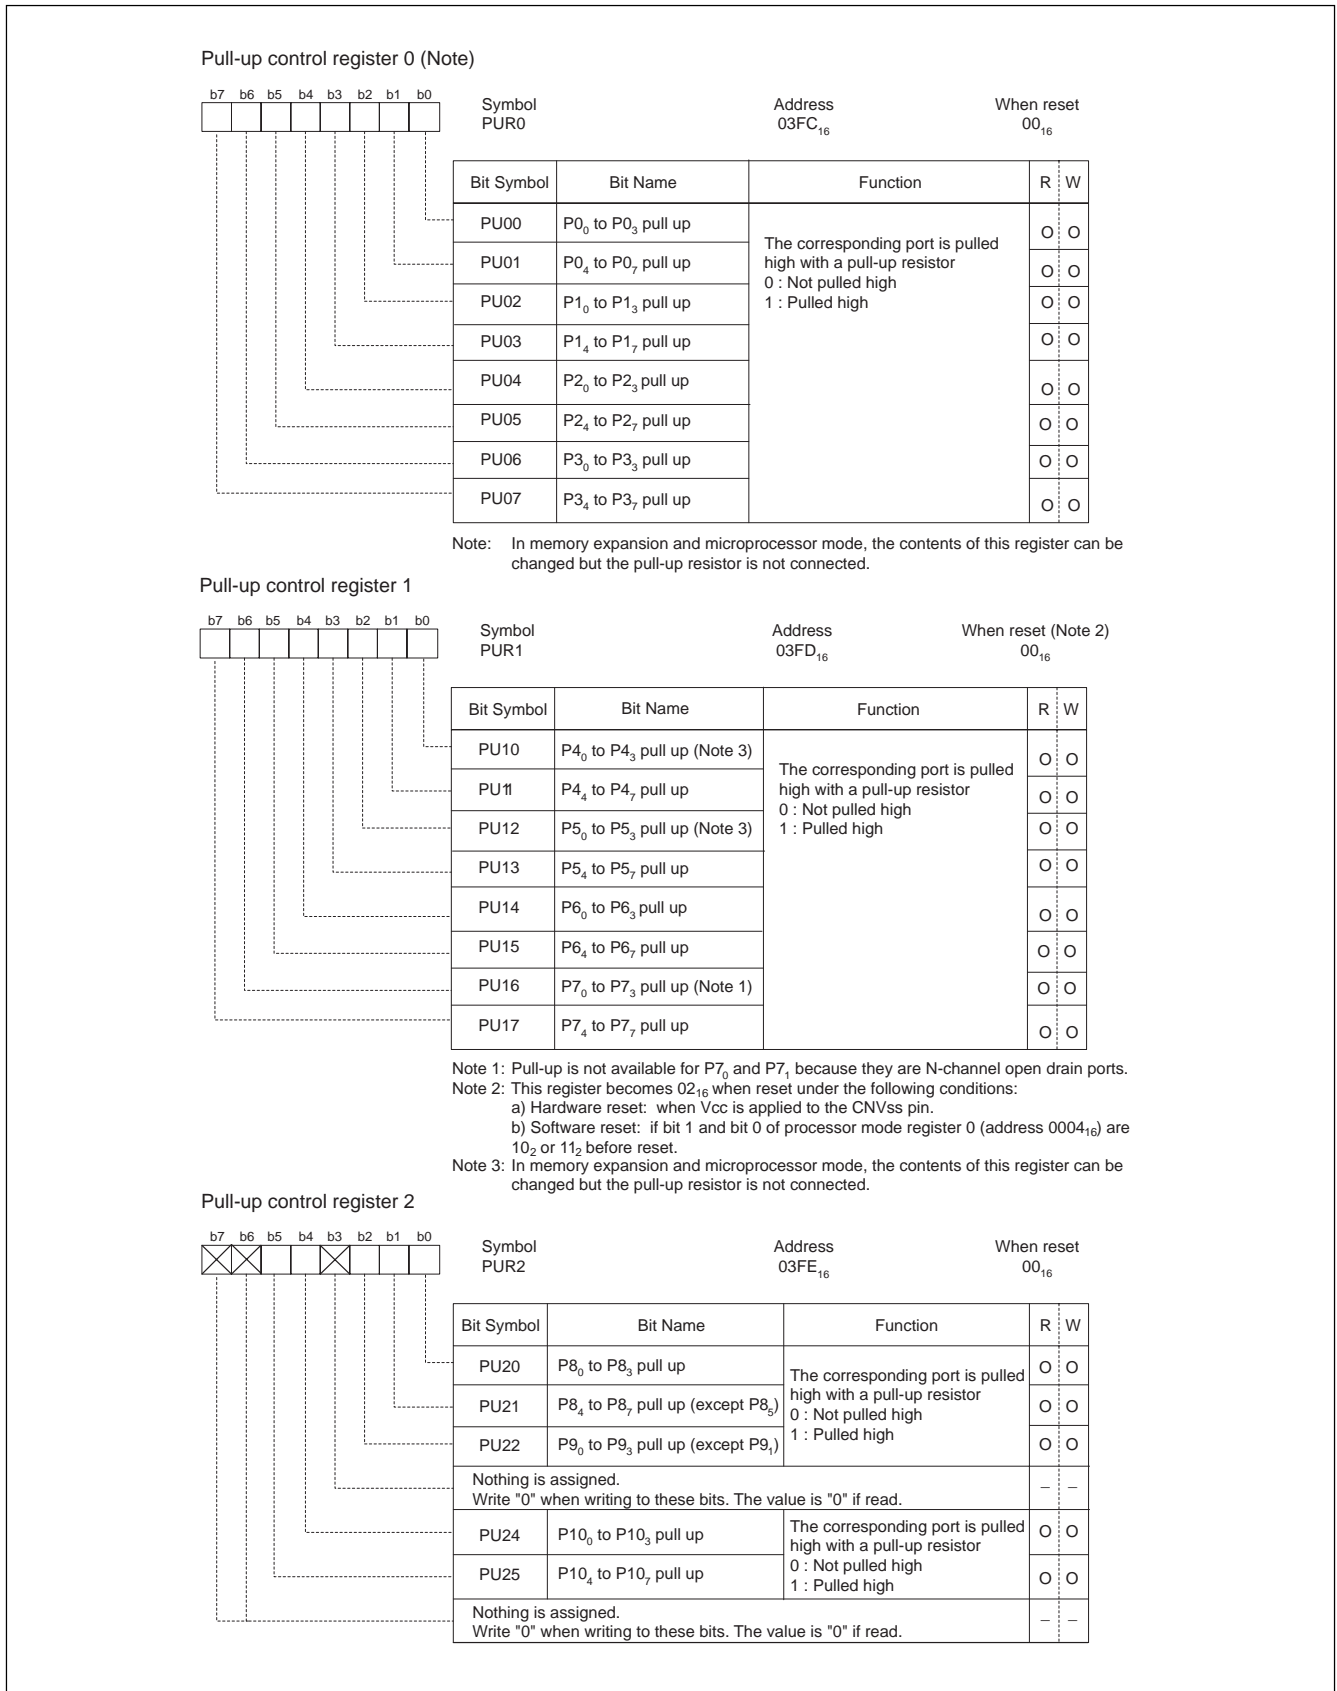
Pull-up control register 0 (Note)

b7 b6 b5 b4 b3 b2 b1 b0

Symbol PUR0 Address $03FC_{16}$ When reset $00_{16}$

| Bit Symbol | Bit Name | Function | R | W |
|---|---|---|---|---|
| PU00 | $P0_0$ to $P0_3$ pull up | The corresponding port is pulled high with a pull-up resistor 0 : Not pulled high 1 : Pulled high | O | O |
| PU01 | $P0_4$ to $P0_7$ pull up | | O | O |
| PU02 | $P1_0$ to $P1_3$ pull up | | O | O |
| PU03 | $P1_4$ to $P1_7$ pull up | | O | O |
| PU04 | $P2_0$ to $P2_3$ pull up | | O | O |
| PU05 | $P2_4$ to $P2_7$ pull up | | O | O |
| PU06 | $P3_0$ to $P3_3$ pull up | | O | O |
| PU07 | $P3_4$ to $P3_7$ pull up | | O | O |

Note: In memory expansion and microprocessor mode, the contents of this register can be changed but the pull-up resistor is not connected.

Pull-up control register 1

b7 b6 b5 b4 b3 b2 b1 b0

Symbol PUR1 Address $03FD_{16}$ When reset (Note 2) $00_{16}$

| Bit Symbol | Bit Name | Function | R | W |
|---|---|---|---|---|
| PU10 | $P4_0$ to $P4_3$ pull up (Note 3) | The corresponding port is pulled high with a pull-up resistor 0 : Not pulled high 1 : Pulled high | O | O |
| PU11 | $P4_4$ to $P4_7$ pull up | | O | O |
| PU12 | $P5_0$ to $P5_3$ pull up (Note 3) | | O | O |
| PU13 | $P5_4$ to $P5_7$ pull up | | O | O |
| PU14 | $P6_0$ to $P6_3$ pull up | | O | O |
| PU15 | $P6_4$ to $P6_7$ pull up | | O | O |
| PU16 | $P7_0$ to $P7_3$ pull up (Note 1) | | O | O |
| PU17 | $P7_4$ to $P7_7$ pull up | | O | O |

Note 1: Pull-up is not available for $P7_0$ and $P7_1$ because they are N-channel open drain ports.
Note 2: This register becomes $02_{16}$ when reset under the following conditions:
a) Hardware reset: when Vcc is applied to the CNVss pin.
b) Software reset: if bit 1 and bit 0 of processor mode register 0 (address $0004_{16}$) are $10_2$ or $11_2$ before reset.
Note 3: In memory expansion and microprocessor mode, the contents of this register can be changed but the pull-up resistor is not connected.

Pull-up control register 2

b7 b6 b5 b4 b3 b2 b1 b0

Symbol PUR2 Address $03FE_{16}$ When reset $00_{16}$

| Bit Symbol | Bit Name | Function | R | W |
|---|---|---|---|---|
| PU20 | $P8_0$ to $P8_3$ pull up | The corresponding port is pulled high with a pull-up resistor 0 : Not pulled high 1 : Pulled high | O | O |
| PU21 | $P8_4$ to $P8_7$ pull up (except $P8_5$) | | O | O |
| PU22 | $P9_0$ to $P9_3$ pull up (except $P9_1$) | | O | O |
| Nothing is assigned. Write "0" when writing to these bits. The value is "0" if read. | | | – | – |
| PU24 | $P10_0$ to $P10_3$ pull up | The corresponding port is pulled high with a pull-up resistor 0 : Not pulled high 1 : Pulled high | O | O |
| PU25 | $P10_4$ to $P10_7$ pull up | | O | O |
| Nothing is assigned. Write "0" when writing to these bits. The value is "0" if read. | | | – | – |